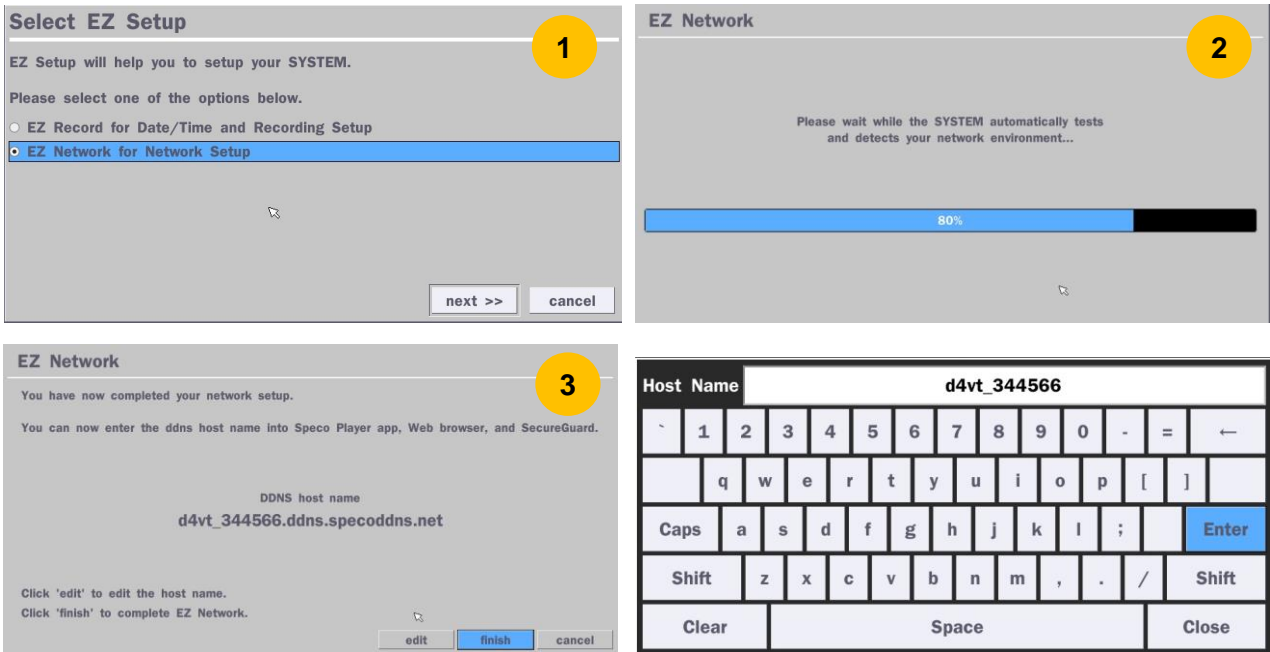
Select EZ Setup

1

EZ Setup will help you to setup your SYSTEM.

Please select one of the options below.

EZ Record for Date/Time and Recording Setup

EZ Network for Network Setup

next >> cancel

EZ Network

2

Please wait while the SYSTEM automatically tests and detects your network environment...

80%

EZ Network

3

You have now completed your network setup.

You can now enter the ddns host name into Speco Player app, Web browser, and SecureGuard.

DDNS host name

d4vt_344566.ddns.specoddns.net

Click 'edit' to edit the host name.

Click 'finish' to complete EZ Network.

edit finish cancel

Host Name d4vt_344566

` 1 2 3 4 5 6 7 8 9 0 - = ←

q w e r t y u i o p [ ]

Caps a s d f g h j k l ; Enter

Shift z x c v b n m , . / Shift

Clear Space Close